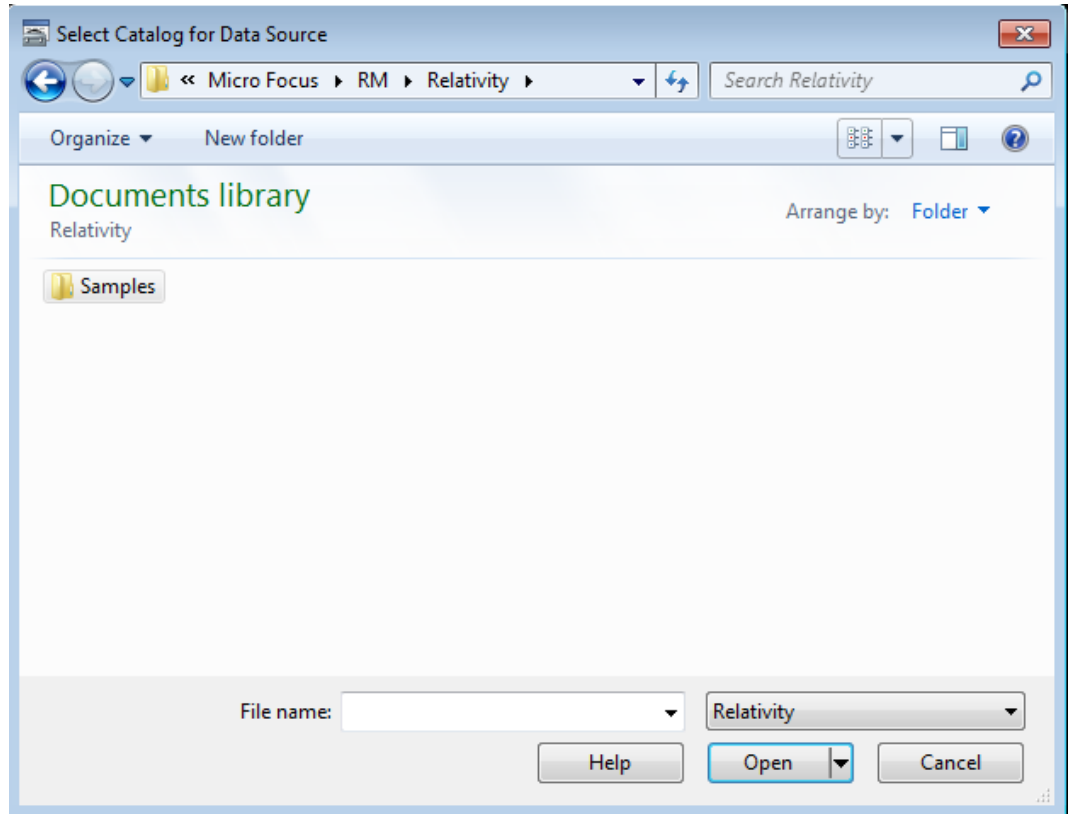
Select Catalog for Data Source

« Micro Focus ▸ RM ▸ Relativity ▸

Search Relativity

Organize ▾ New folder

Documents library
Relativity

Arrange by: Folder ▾

Samples

File name:

Relativity

Help

Open

Cancel